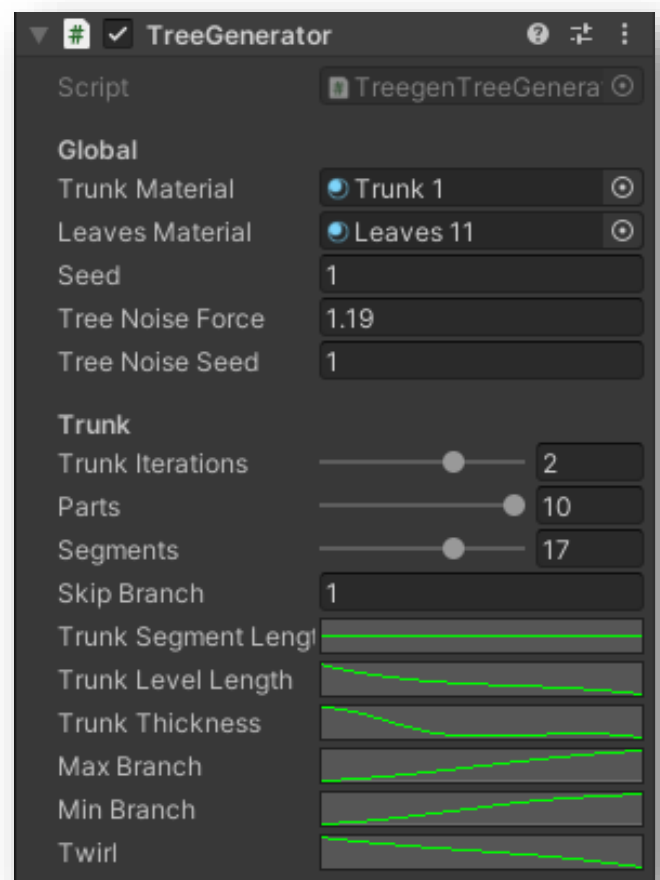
# ✓ TreeGenerator

Script TreegenTreeGenera

Global
Trunk Material Trunk 1
Leaves Material Leaves 11
Seed 1
Tree Noise Force 1.19
Tree Noise Seed 1

Trunk
Trunk Iterations 2
Parts 10
Segments 17
Skip Branch 1
Trunk Segment Lengt
Trunk Level Length
Trunk Thickness
Max Branch
Min Branch
Twirl